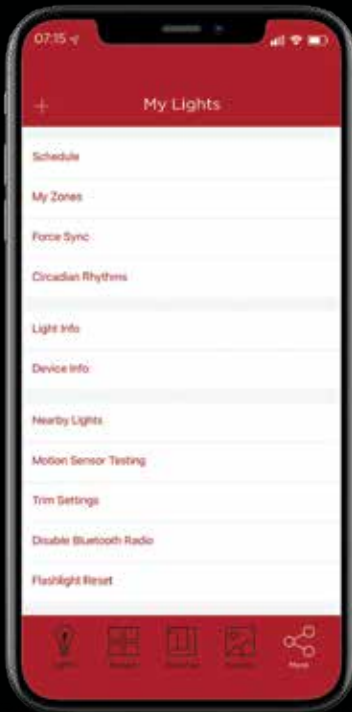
07:15

+ My Lights

Schedule

My Zones

Force Sync

Circadian Rhythms

Light Info

Device Info

Nearby Lights

Motion Sensor Testing

Trim Settings

Disable Bluetooth Radio

Flashlight Reset

Lights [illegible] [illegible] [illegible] More